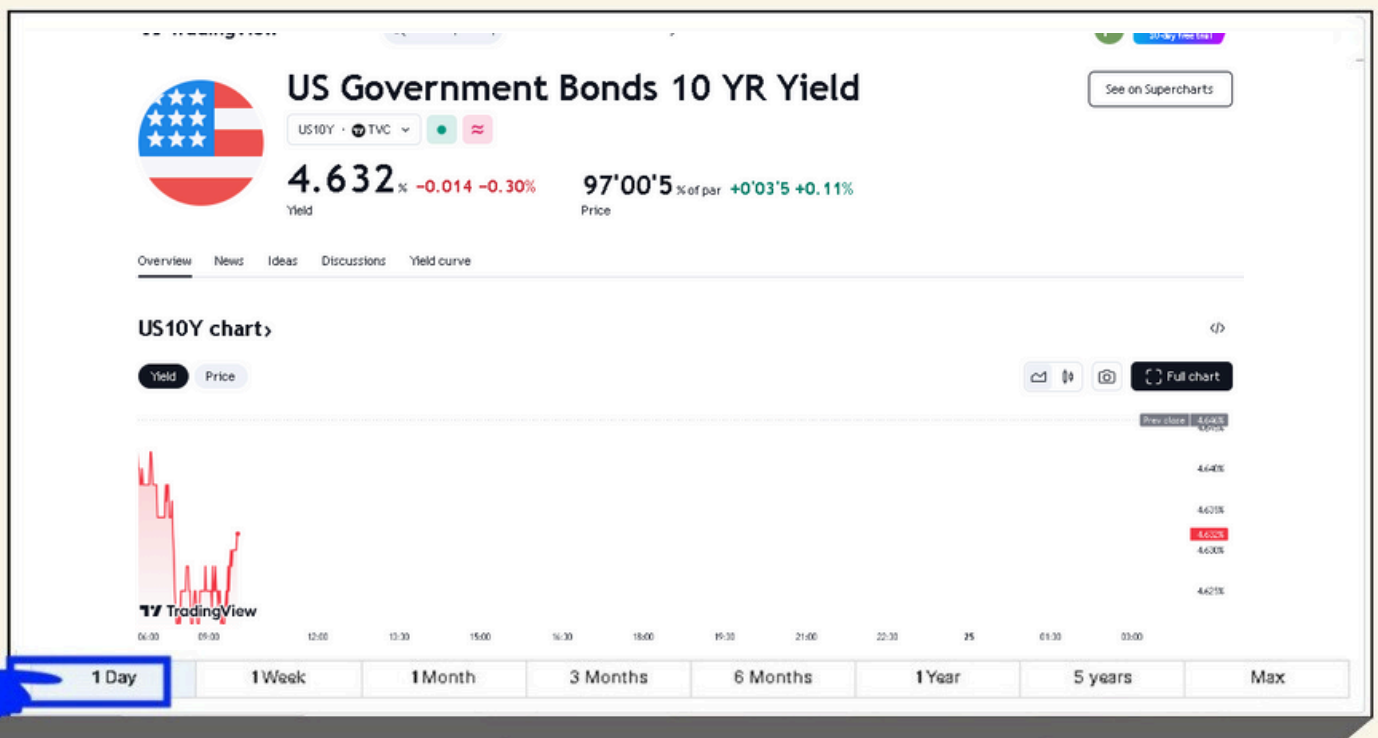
US Government Bonds 10 YR Yield

See on Supercharts

US10Y · TVC

4.632% −0.014 −0.30%
Yield

97'00'5 % of par +0'03'5 +0.11%
Price

Overview News Ideas Discussions Yield curve

US10Y chart›

Yield Price

Full chart

Prev close 4.646%

4.640%

4.635%

4.632%

4.630%

4.625%

TradingView

06:00 09:00 12:00 13:30 15:00 16:30 18:00 19:30 21:00 22:30 25 01:30 03:00

| 1 Day | 1 Week | 1 Month | 3 Months | 6 Months | 1 Year | 5 years | Max |
|---|---|---|---|---|---|---|---|